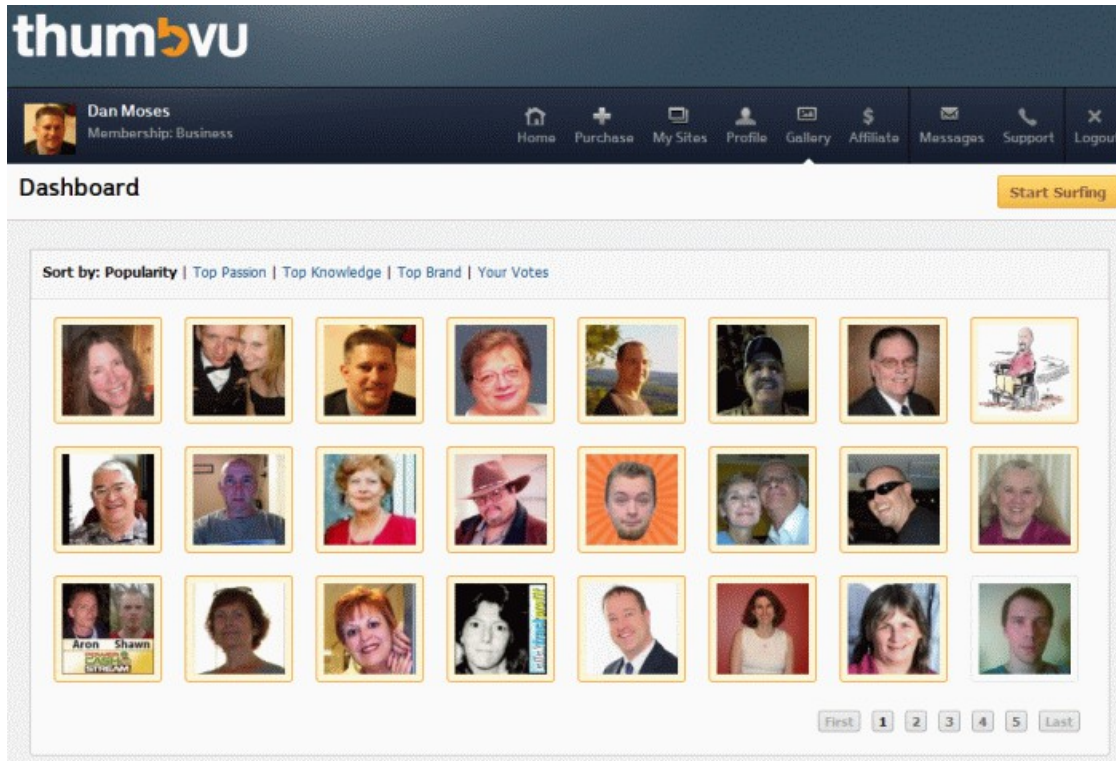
thumbvu

Dan Moses
Membership: Business

Home Purchase My Sites Profile Gallery Affiliate Messages Support Logout

Dashboard

Start Surfing

Sort by: Popularity | Top Passion | Top Knowledge | Top Brand | Your Votes

Aron Shawn
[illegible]

First 1 2 3 4 5 Last